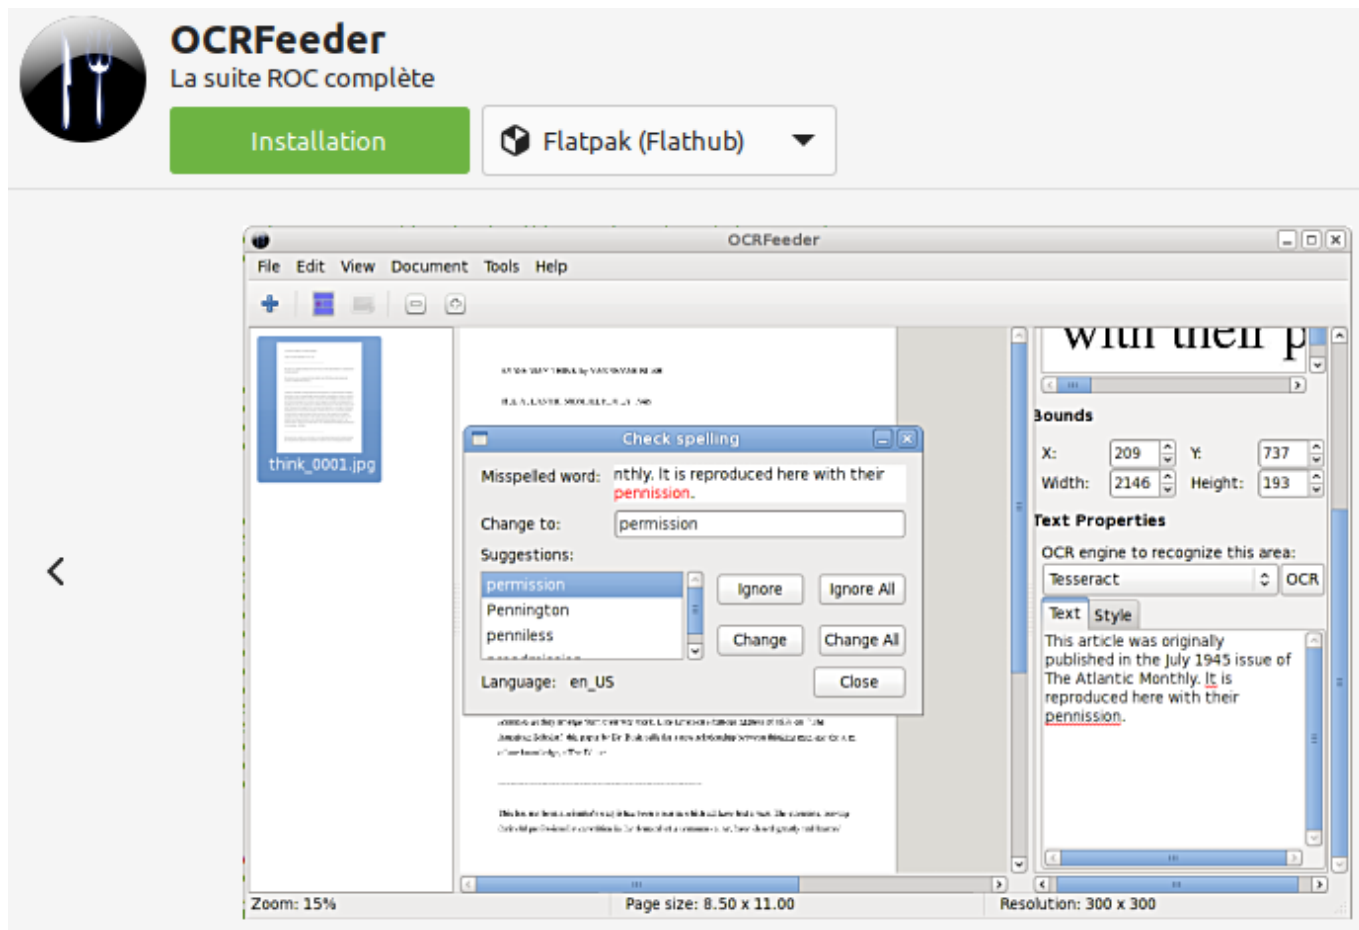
OCRFeeder
La suite ROC complète

Installation

Flatpak (Flathub)

OCRFeeder

File Edit View Document Tools Help

think_0001.jpg

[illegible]

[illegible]

Check spelling

Misspelled word: nthly. It is reproduced here with their pennission.

Change to: permission

Suggestions:

permission
Pennington
penniless

Ignore Ignore All

Change Change All

Language: en_US

Close

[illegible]

with their p

Bounds

X: 209 Y: 737

Width: 2146 Height: 193

Text Properties

OCR engine to recognize this area:

Tesseract OCR

Text Style

This article was originally published in the July 1945 issue of The Atlantic Monthly. It is reproduced here with their pennission.

Zoom: 15%

Page size: 8.50 x 11.00

Resolution: 300 x 300